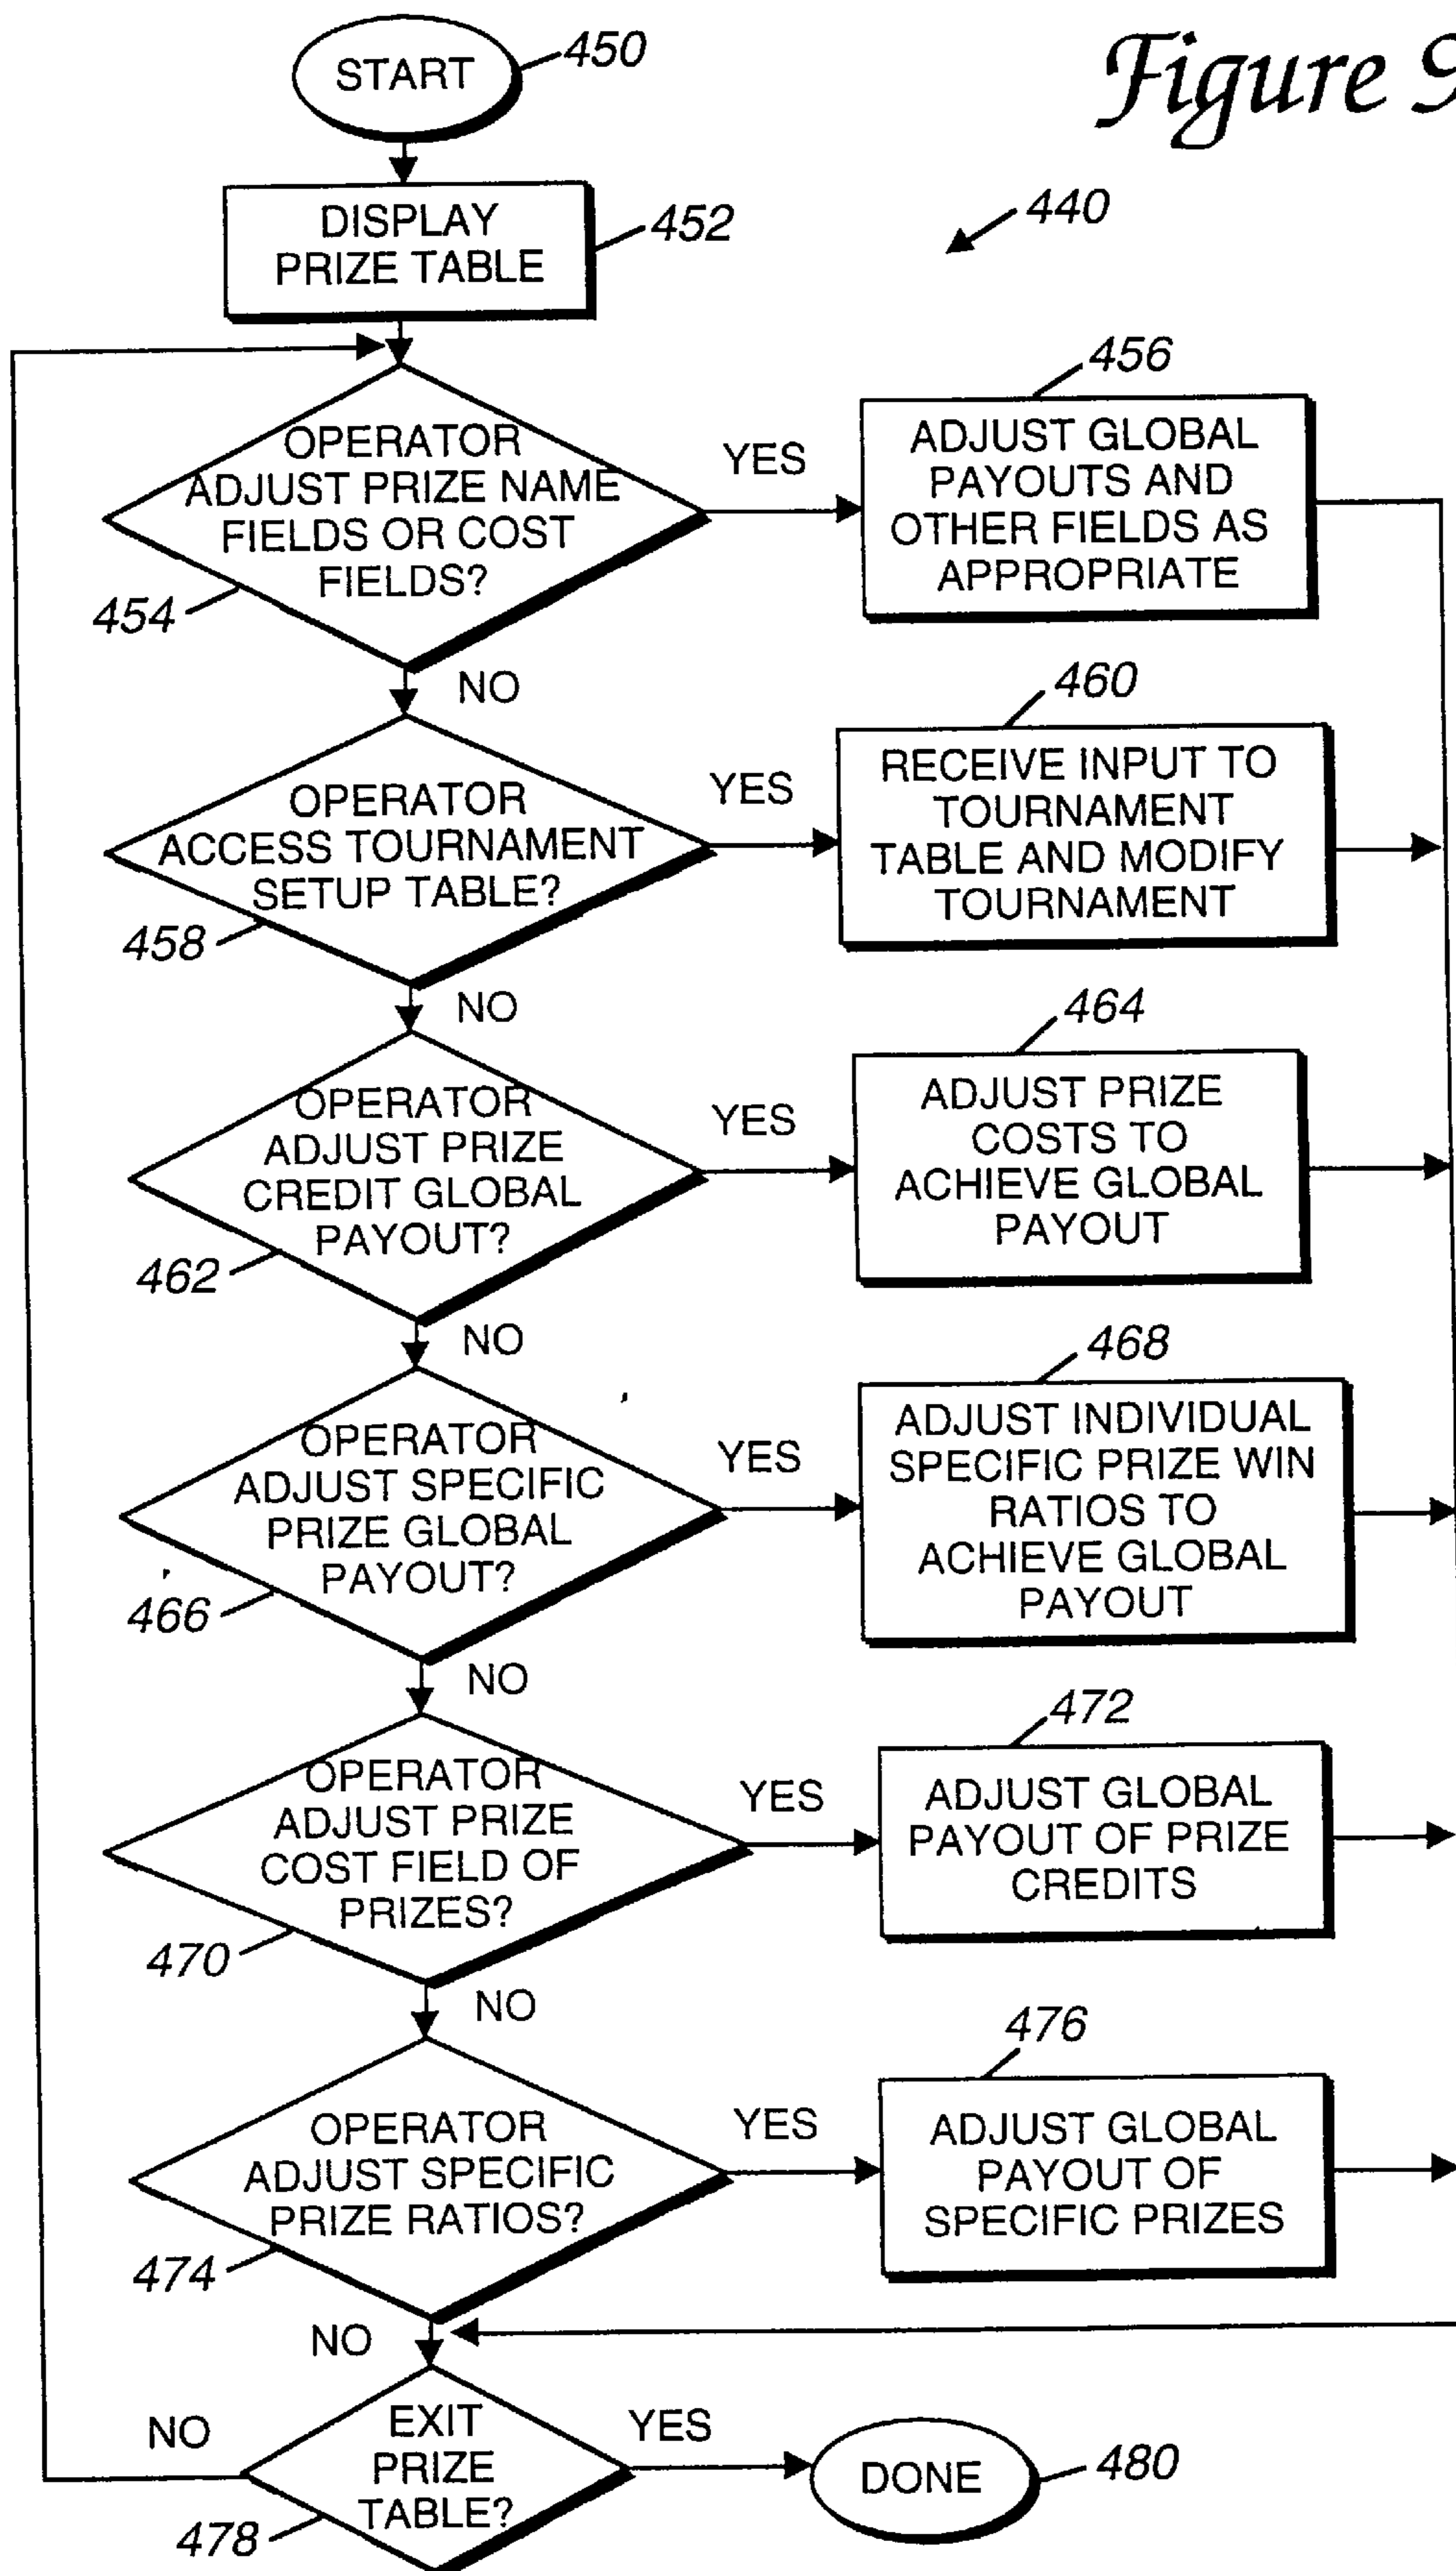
Figure 9

START 450

DISPLAY PRIZE TABLE 452

440

OPERATOR ADJUST PRIZE NAME FIELDS OR COST FIELDS?

454

YES

456

ADJUST GLOBAL PAYOUTS AND OTHER FIELDS AS APPROPRIATE

NO

OPERATOR ACCESS TOURNAMENT SETUP TABLE?

458

YES

460

RECEIVE INPUT TO TOURNAMENT TABLE AND MODIFY TOURNAMENT

NO

OPERATOR ADJUST PRIZE CREDIT GLOBAL PAYOUT?

462

YES

464

ADJUST PRIZE COSTS TO ACHIEVE GLOBAL PAYOUT

NO

OPERATOR ADJUST SPECIFIC PRIZE GLOBAL PAYOUT?

466

YES

468

ADJUST INDIVIDUAL SPECIFIC PRIZE WIN RATIOS TO ACHIEVE GLOBAL PAYOUT

NO

OPERATOR ADJUST PRIZE COST FIELD OF PRIZES?

470

YES

472

ADJUST GLOBAL PAYOUT OF PRIZE CREDITS

NO

OPERATOR ADJUST SPECIFIC PRIZE RATIOS?

474

YES

476

ADJUST GLOBAL PAYOUT OF SPECIFIC PRIZES

NO

NO

EXIT PRIZE TABLE?

478

YES

DONE 480